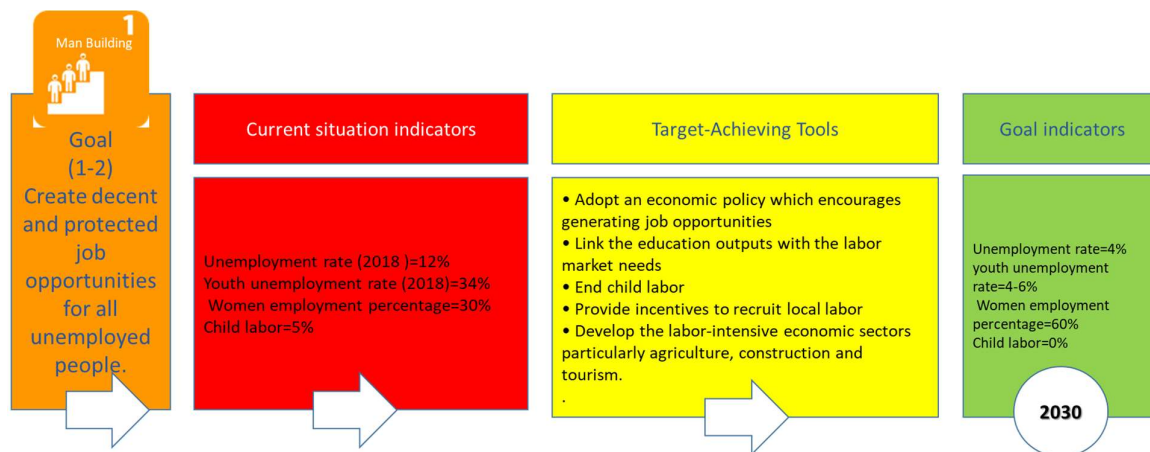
1
Man Building

Goal
(1-2)
Create decent and protected job opportunities for all unemployed people.

Current situation indicators

Unemployment rate (2018 )=12%
Youth unemployment rate (2018)=34%
Women employment percentage=30%
Child labor=5%

Target-Achieving Tools

• Adopt an economic policy which encourages generating job opportunities
• Link the education outputs with the labor market needs
• End child labor
• Provide incentives to recruit local labor
• Develop the labor-intensive economic sectors particularly agriculture, construction and tourism.
.

Goal indicators

Unemployment rate=4%
youth unemployment rate=4-6%
Women employment percentage=60%
Child labor=0%

2030